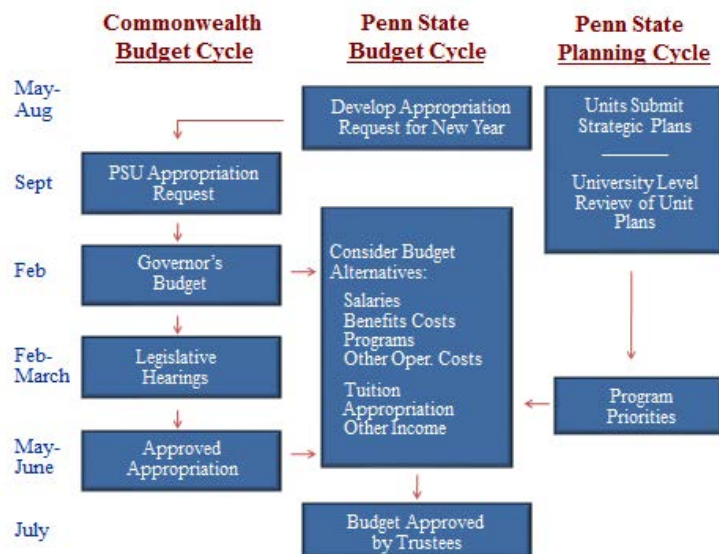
Commonwealth Budget Cycle

Penn State Budget Cycle

Penn State Planning Cycle

May-Aug

Develop Appropriation Request for New Year

Units Submit Strategic Plans

University Level Review of Unit Plans

Sept

PSU Appropriation Request

Feb

Governor's Budget

Consider Budget Alternatives:

Salaries
Benefits Costs
Programs
Other Oper. Costs

Tuition
Appropriation
Other Income

Feb-March

Legislative Hearings

Program Priorities

May-June

Approved Appropriation

July

Budget Approved by Trustees